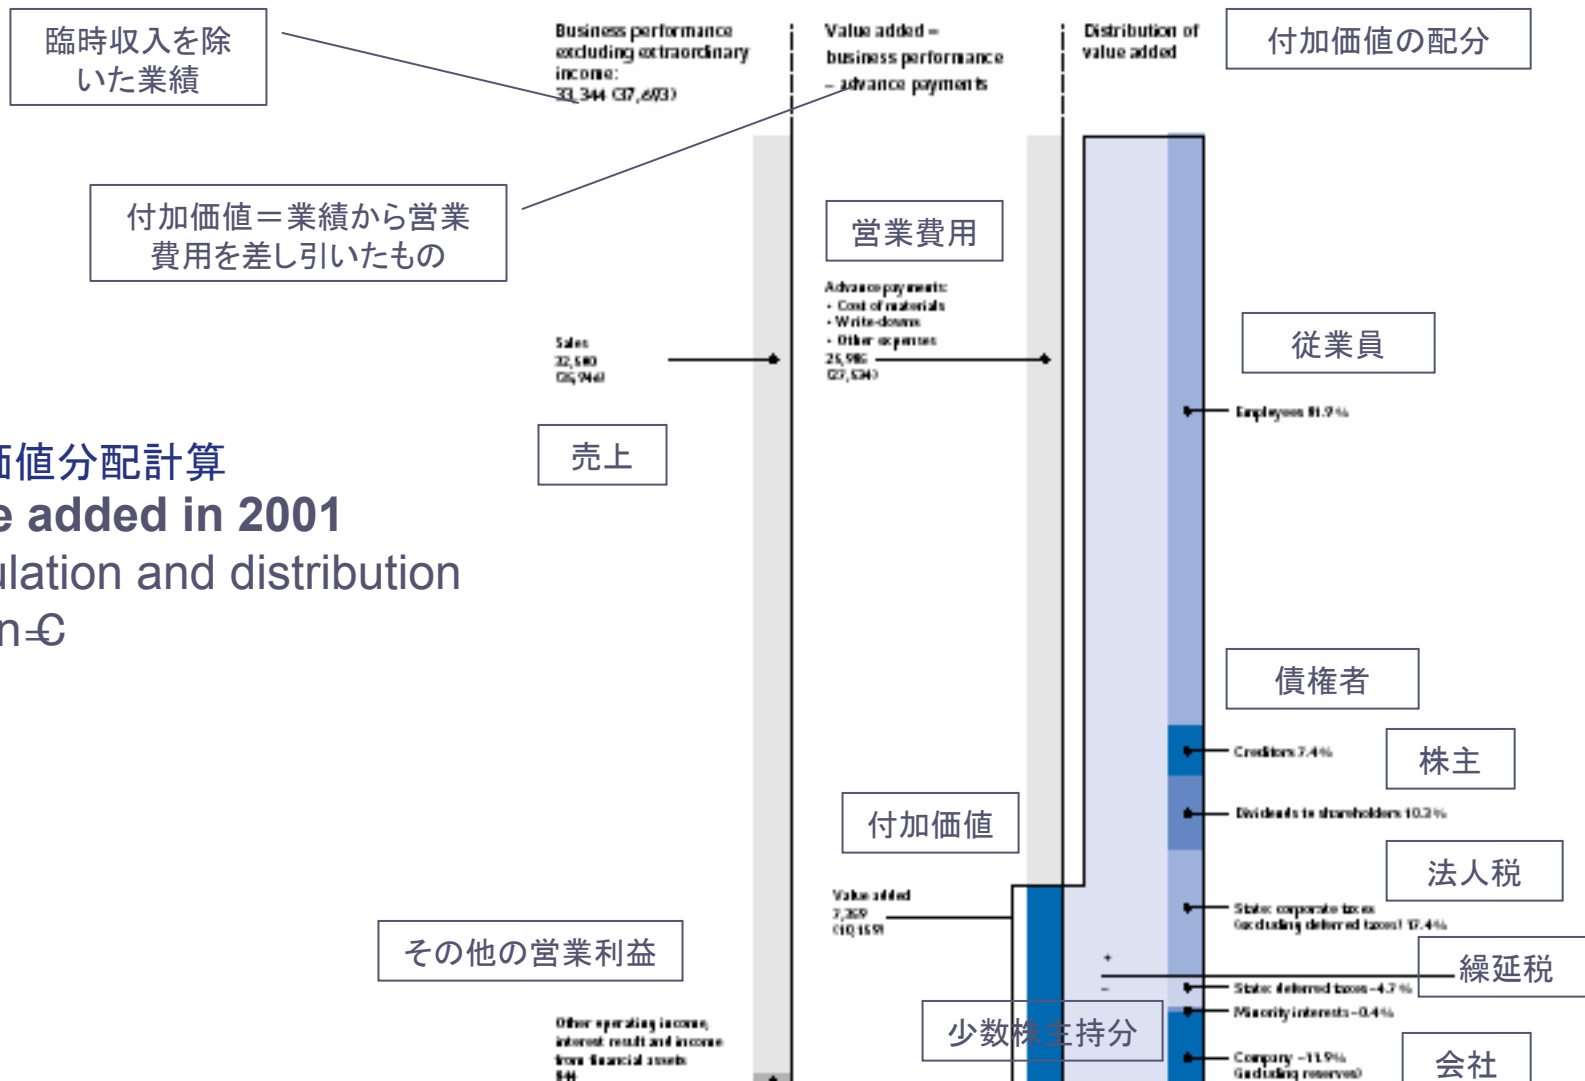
臨時収入を除いた業績

Business performance excluding extraordinary income: 33,344 (37,693)

Value added = business performance – advance payments

Distribution of value added

付加価値の配分

付加価値＝業績から営業費用を差し引いたもの

営業費用

Advance payments:
• Cost of materials
• Write-downs
• Other expenses
25,985 (27,534)

Sales 32,580 (35,946)

従業員

Employees 81.9%

価値分配計算
e added in 2001
ulation and distribution
n €

売上

債権者

Creditors 7.4%

株主

Dividends to shareholders 10.3%

付加価値

法人税

Value added 7,359 (10,159)

State: corporate taxes (excluding deferred taxes) 17.4%

その他の営業利益

繰延税

+
–

State: deferred taxes –4.7%

Minority interests –0.4%

少数株主持分

Other operating income, interest result and income from financial assets 944

Company –11.9% (including reserves)

会社